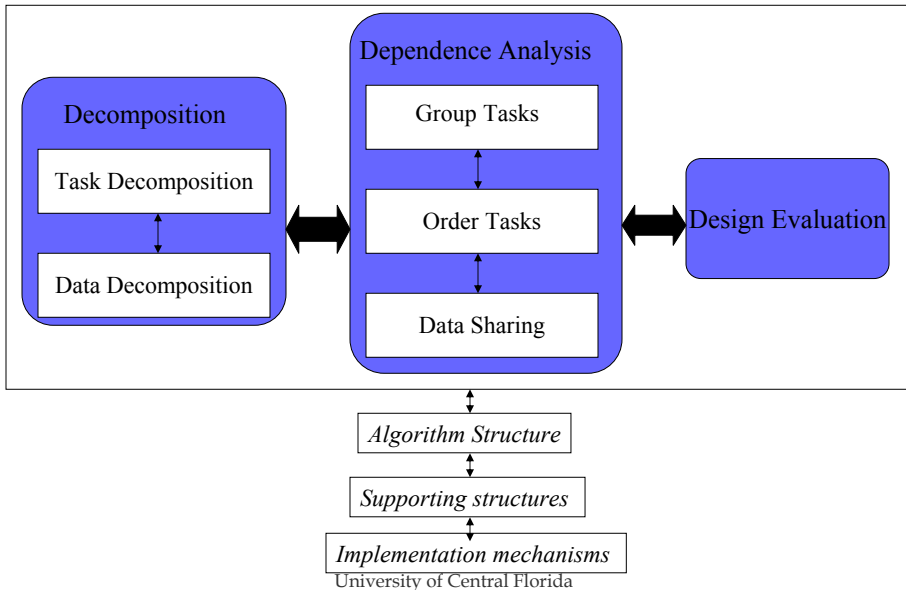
Decomposition

Task Decomposition

Data Decomposition

Dependence Analysis

Group Tasks

Order Tasks

Data Sharing

Design Evaluation

Algorithm Structure

Supporting structures

Implementation mechanisms

University of Central Florida